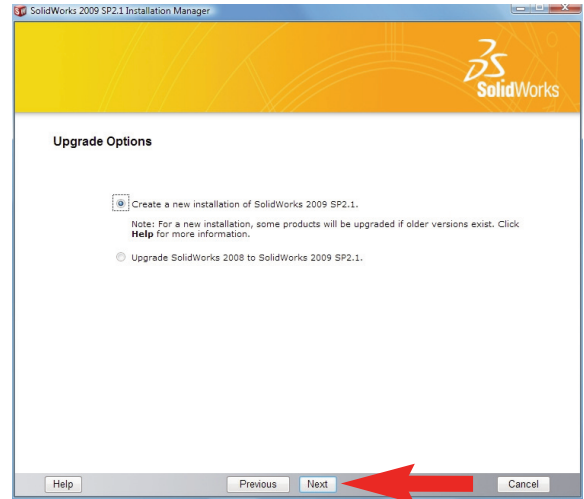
SolidWorks 2009 SP2.1 Installation Manager

3DS SolidWorks

Upgrade Options

Create a new installation of SolidWorks 2009 SP2.1.

Note: For a new installation, some products will be upgraded if older versions exist. Click Help for more information.

Upgrade SolidWorks 2008 to SolidWorks 2009 SP2.1.

Help

Previous

Next

Cancel